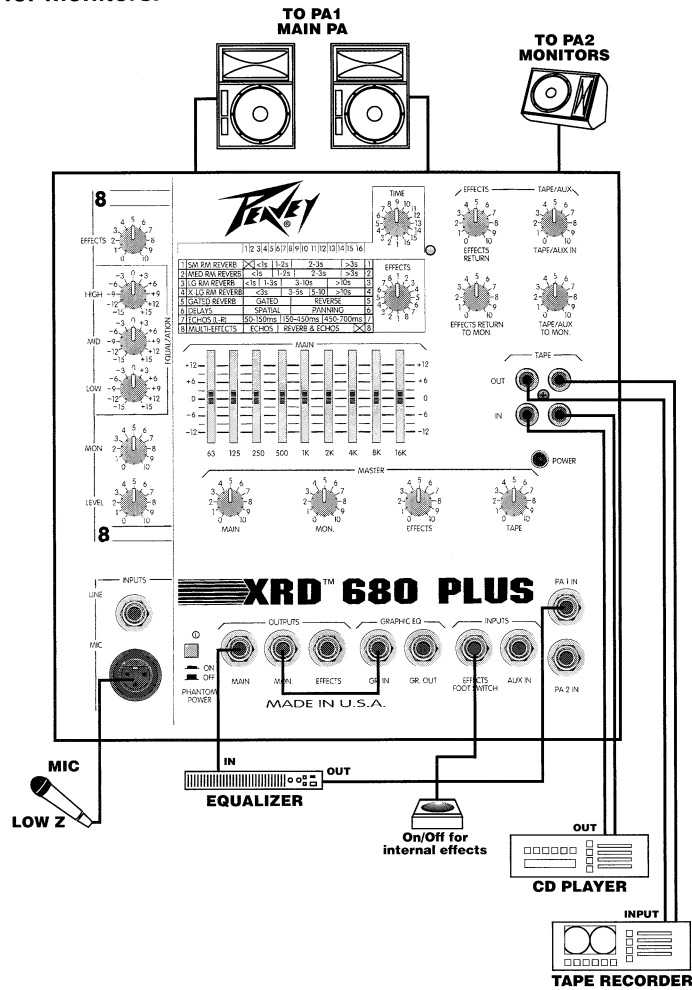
for Monitors:

TO PA1
MAIN PA

TO PA2
MONITORS

8

EFFECTS

HIGH

MID

LOW

EQUALIZATION

MON

LEVEL

8

PEAVEY

TIME

1 2 3 4 5 6 7 8 9 10 11 12 13 14 15 16

| 1 | SM RM REVERB | | <1s | 1-2s | 2-3s | >3s | 1 |
|---|---|---|---|---|---|---|---|
| 2 | MED RM REVERB | <1s | 1-2s | 2-3s | | >3s | 2 |
| 3 | LG RM REVERB | <1s | 1-3s | 3-10s | | >10s | 3 |
| 4 | X LG RM REVERB | <3s | | 3-5s | 5-10 | >10s | 4 |
| 5 | GATED REVERB | GATED | | REVERSE | | | 5 |
| 6 | DELAYS | SPATIAL | | PANNING | | | 6 |
| 7 | ECHOS (L-R) | 50-150ms | | 150-450ms | 450-700ms | | 7 |
| 8 | MULTI-EFFECTS | ECHOS | | REVERB & ECHOS | | | 8 |

EFFECTS

EFFECTS

EFFECTS RETURN

EFFECTS RETURN TO MON.

TAPE/AUX

TAPE/AUX IN

TAPE/AUX TO MON.

MAIN

+12 +6 0 −6 −12

63 125 250 500 1K 2K 4K 8K 16K

TAPE

OUT

IN

POWER

MASTER

MAIN

MON.

EFFECTS

TAPE

INPUTS

LINE

MIC

XRD™ 680 PLUS

OUTPUTS

GRAPHIC EQ

INPUTS

ON
OFF
PHANTOM POWER

MAIN

MON.

EFFECTS

GR. IN

GR. OUT

EFFECTS FOOT SWITCH

AUX IN

PA 1 IN

PA 2 IN

MADE IN U.S.A.

MIC

LOW Z

IN

OUT

EQUALIZER

On/Off for internal effects

OUT

CD PLAYER

INPUT

TAPE RECORDER